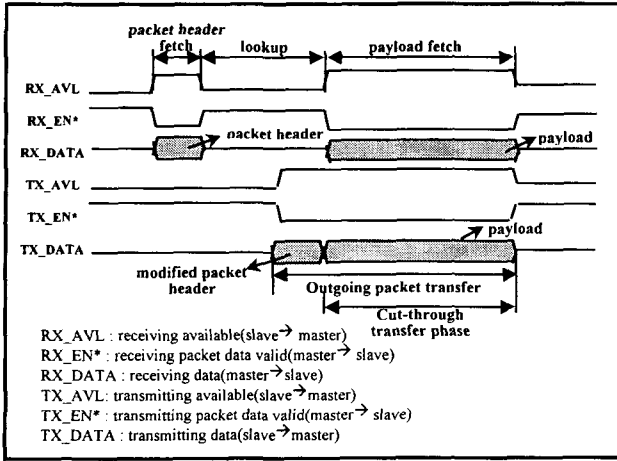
packet header fetch

lookup

payload fetch

RX_AVL

RX_EN*

RX_DATA

packet header

payload

TX_AVL

TX_EN*

TX_DATA

payload

modified packet header

Outgoing packet transfer

Cut-through transfer phase

RX_AVL : receiving available(slave→ master)
RX_EN* : receiving packet data valid(master→ slave)
RX_DATA : receiving data(master→slave)
TX_AVL: transmitting available(slave→master)
TX_EN* : transmitting packet data valid(master→ slave)
TX_DATA : transmitting data(slave→master)